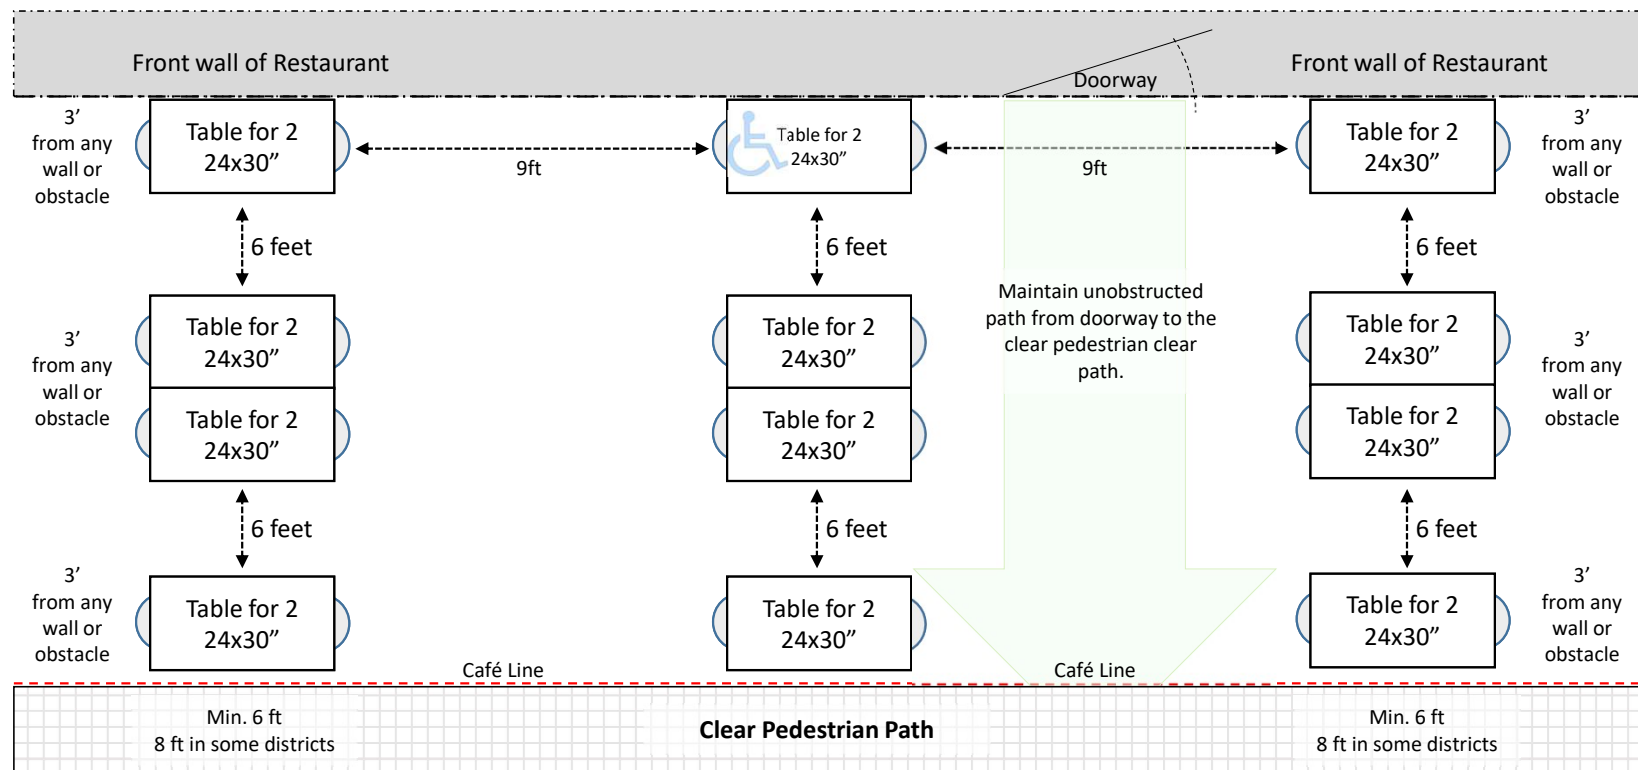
Front wall of Restaurant

Doorway

Front wall of Restaurant

3’ from any wall or obstacle

Table for 2 24x30”

9ft

Table for 2 24x30”

9ft

Table for 2 24x30”

3’ from any wall or obstacle

6 feet

6 feet

6 feet

Maintain unobstructed path from doorway to the clear pedestrian clear path.

3’ from any wall or obstacle

Table for 2 24x30”

Table for 2 24x30”

Table for 2 24x30”

Table for 2 24x30”

Table for 2 24x30”

Table for 2 24x30”

3’ from any wall or obstacle

6 feet

6 feet

6 feet

3’ from any wall or obstacle

Table for 2 24x30”

Table for 2 24x30”

Table for 2 24x30”

3’ from any wall or obstacle

Café Line

Café Line

Min. 6 ft
8 ft in some districts

Clear Pedestrian Path

Min. 6 ft
8 ft in some districts